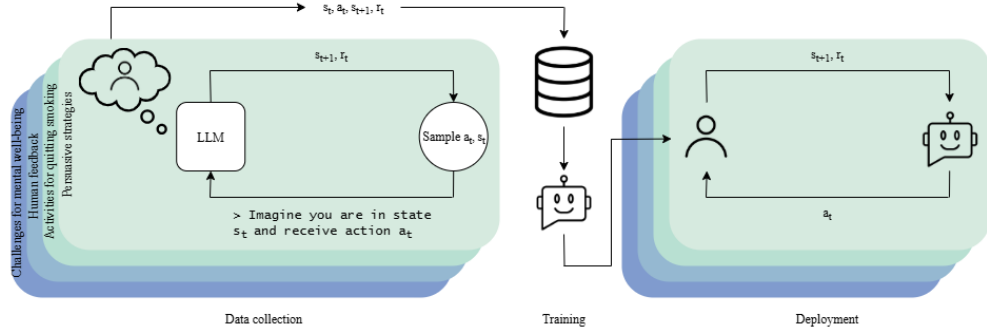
$s_t, a_t, s_{t+1}, r_t$

Challenges for mental well-being
Human feedback
Activities for quitting smoking
Persuasive strategies

$s_{t+1}, r_t$

LLM

Sample $a_t, s_t$

> Imagine you are in state $s_t$ and receive action $a_t$

$s_{t+1}, r_t$

$a_t$

Data collection

Training

Deployment